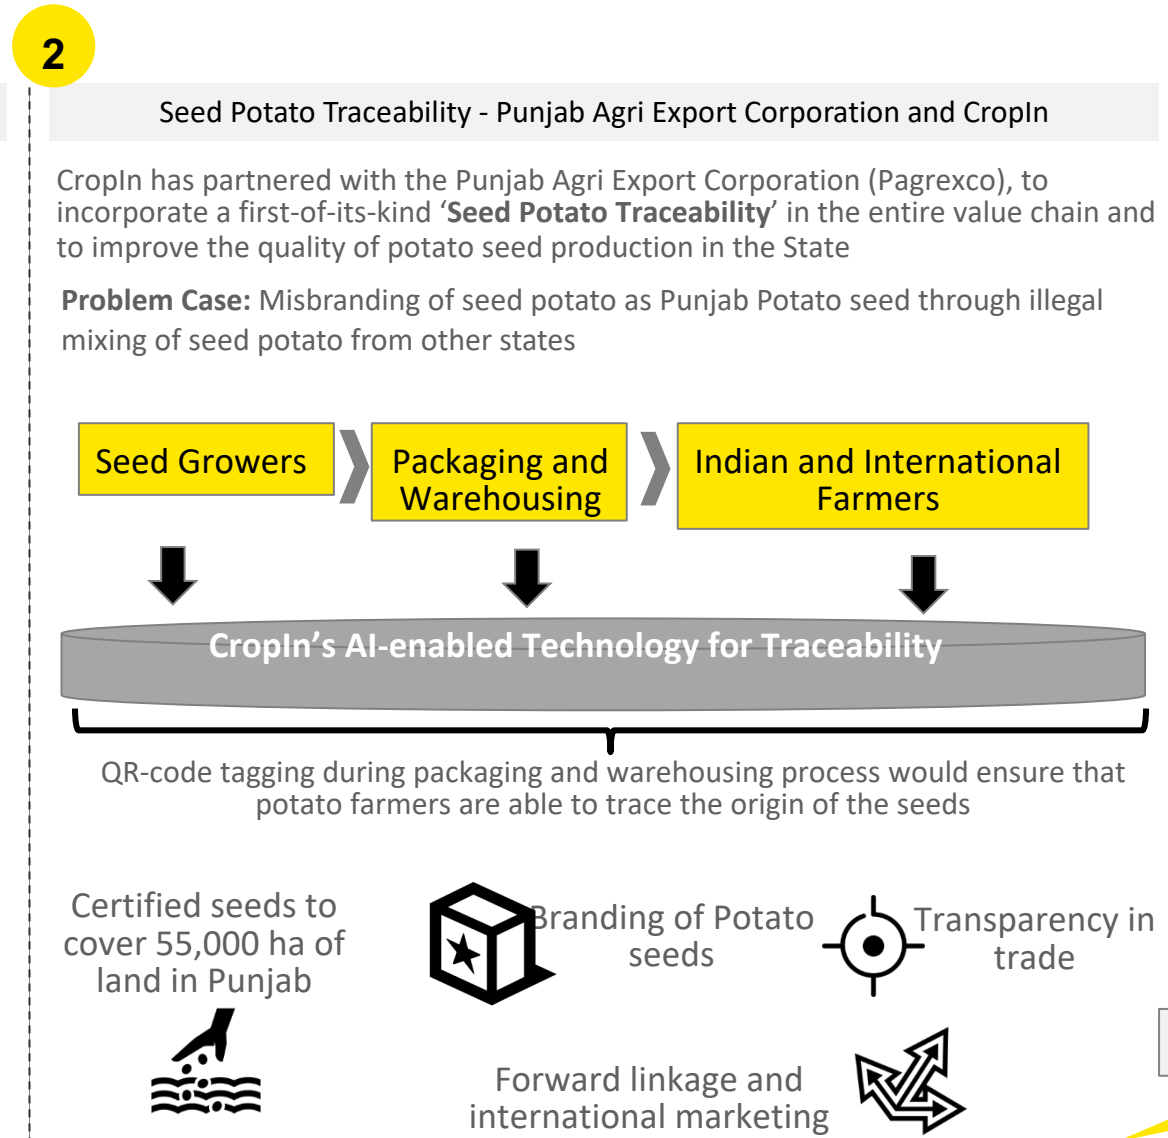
2

Seed Potato Traceability - Punjab Agri Export Corporation and CropIn

CropIn has partnered with the Punjab Agri Export Corporation (Pagrexco), to incorporate a first-of-its-kind '**Seed Potato Traceability**' in the entire value chain and to improve the quality of potato seed production in the State

**Problem Case:** Misbranding of seed potato as Punjab Potato seed through illegal mixing of seed potato from other states

Seed Growers

Packaging and Warehousing

Indian and International Farmers

CropIn's AI-enabled Technology for Traceability

QR-code tagging during packaging and warehousing process would ensure that potato farmers are able to trace the origin of the seeds

Certified seeds to cover 55,000 ha of land in Punjab

Branding of Potato seeds

Transparency in trade

Forward linkage and international marketing